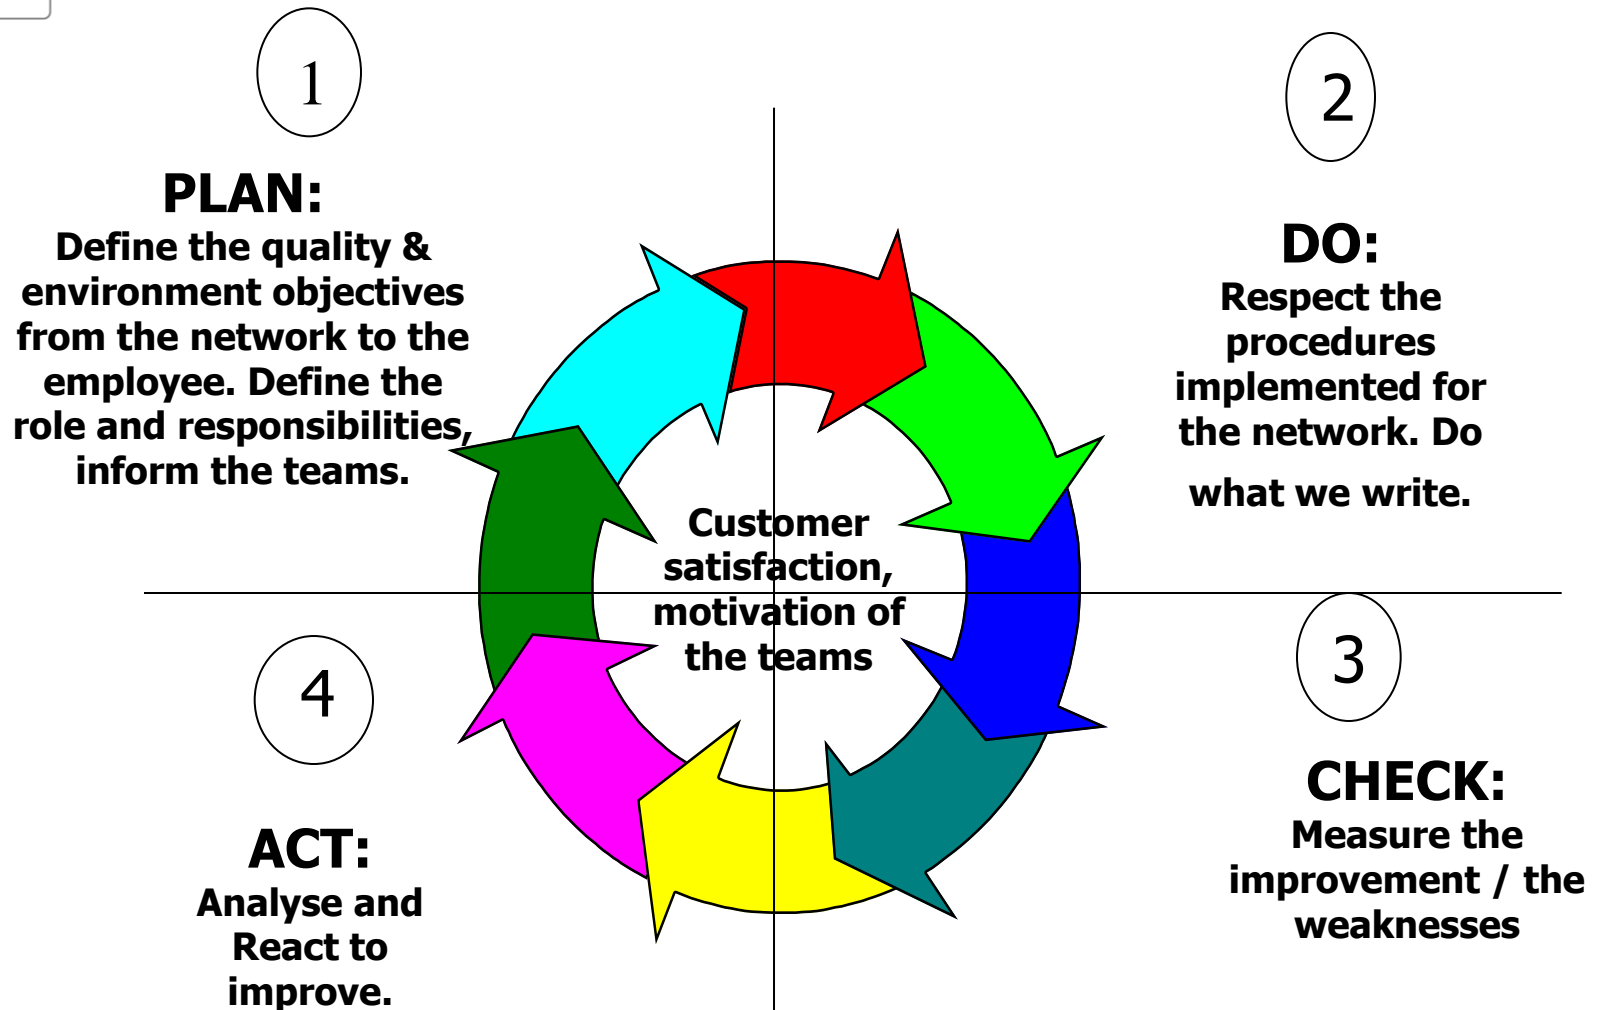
1

PLAN:
Define the quality & environment objectives from the network to the employee. Define the role and responsibilities, inform the teams.

2

DO:
Respect the procedures implemented for the network. Do what we write.

Customer satisfaction, motivation of the teams

4

ACT:
Analyse and React to improve.

3

CHECK:
Measure the improvement / the weaknesses